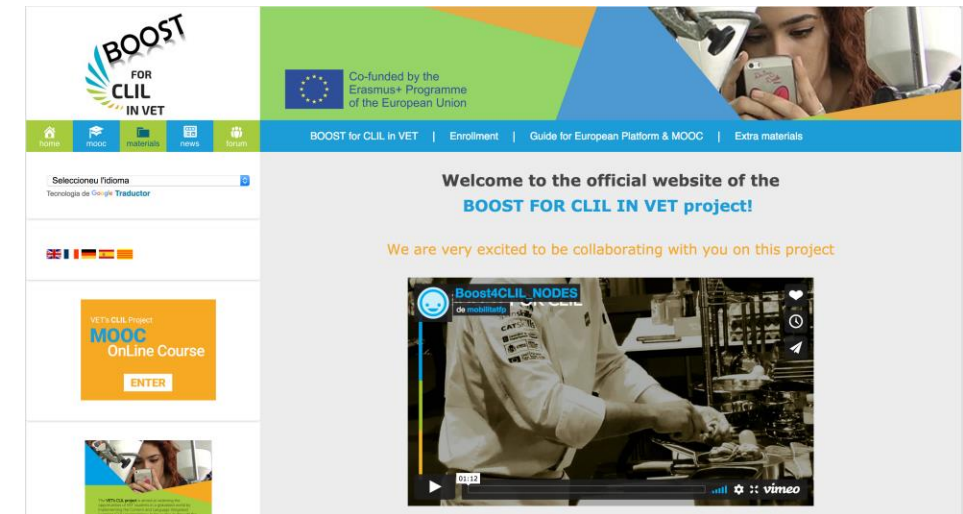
BOOST FOR CLIL IN VET

Co-funded by the Erasmus+ Programme of the European Union

home mooc materials news forum

BOOST for CLIL in VET | Enrollment | Guide for European Platform & MOOC | Extra materials

Seleccioneu l'idioma
Tecnologia de Google Traductor

Welcome to the official website of the
BOOST FOR CLIL IN VET project!

We are very excited to be collaborating with you on this project

Boost4CLIL_NODES
de mobilitatfp

01:12

vimeo

VET's CLIL Project
MOOC
OnLine Course
ENTER

The VET's CLIL project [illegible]